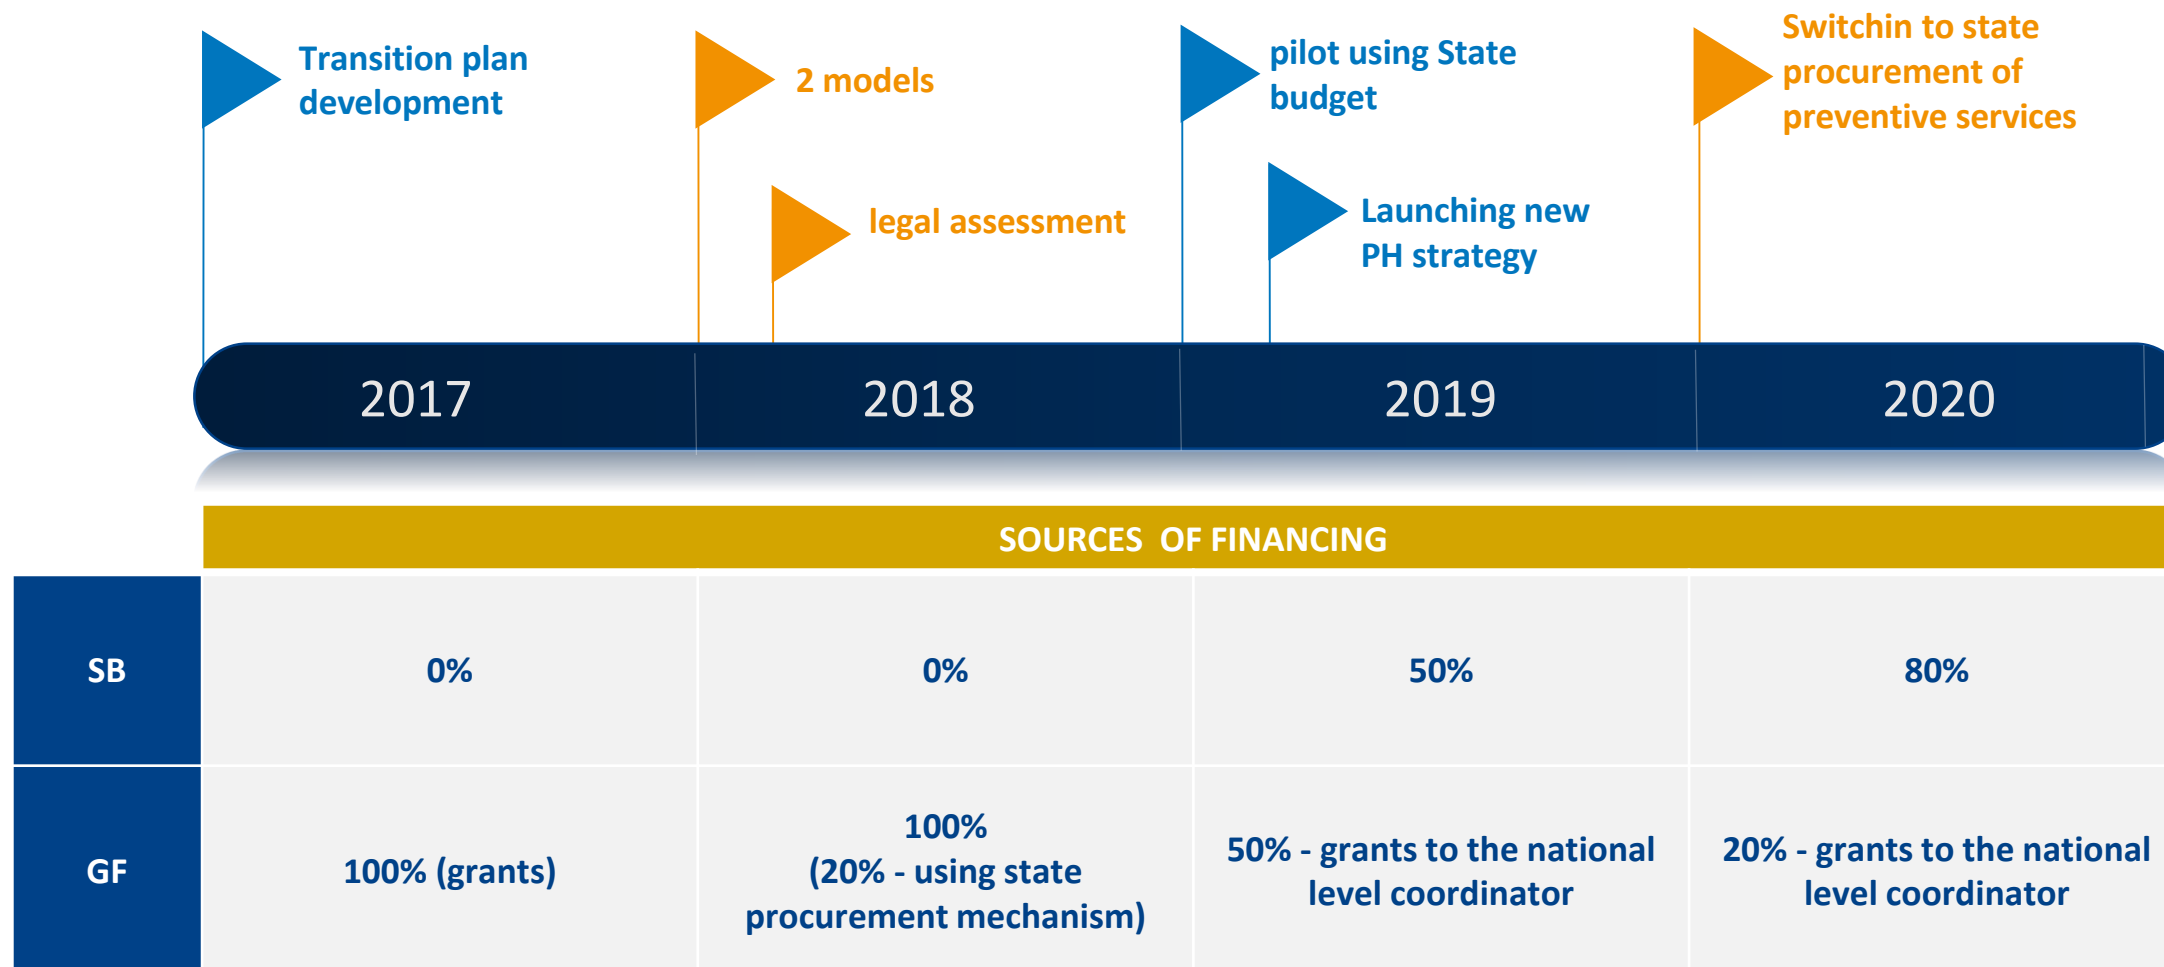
Transition plan development

2 models

legal assessment

pilot using State budget

Launching new PH strategy

Switchin to state procurement of preventive services

2017

2018

2019

2020

SOURCES OF FINANCING

| | | | | |
|---|---|---|---|---|
| SB | 0% | 0% | 50% | 80% |
| GF | 100% (grants) | 100% (20% - using state procurement mechanism) | 50% - grants to the national level coordinator | 20% - grants to the national level coordinator |